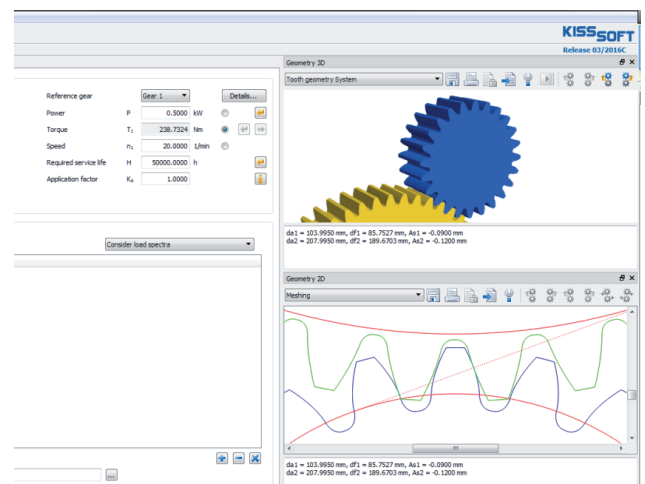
KISSsoft
Release 03/2016C

Reference gear
Gear 1
Details...
Power
P
0.5000
kW
Torque
$T_1$
238.7324
Nm
Speed
$n_1$
20.0000
1/min
Required service life
H
50000.0000
h
Application factor
$K_A$
1.0000

Consider load spectra

...

Geometry 3D
Tooth geometry System

da1 = 103.9950 mm, df1 = 85.7527 mm, As1 = -0.0900 mm
da2 = 207.9950 mm, df2 = 189.6703 mm, As2 = -0.1200 mm

Geometry 2D
Meshing

da1 = 103.9950 mm, df1 = 85.7527 mm, As1 = -0.0900 mm
da2 = 207.9950 mm, df2 = 189.6703 mm, As2 = -0.1200 mm